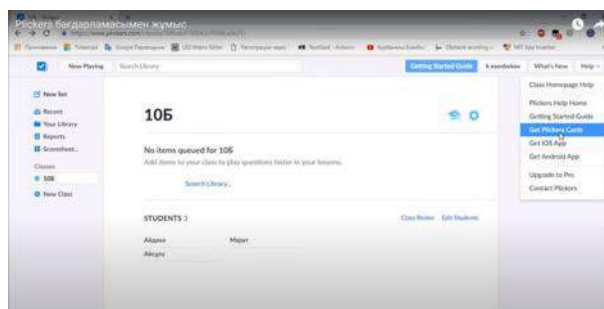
Plickers бағдарламасымен жұмыс

New Playing
Search Library
Getting Started Guide
What's New
Help

New Set
Recent
Your Library
Reports
Scoresheet
Classes
10Б
New Class

10Б

No items queued for 10Б
Add items to your class to play questions faster in your lessons.
Search Library...

STUDENTS 3
Class Roster
Edit Students
Айдана
Марат
Айсұлу

Class Homepage Help
Plickers Help Home
Getting Started Guide
Get Plickers Cards
Get iOS App
Get Android App
Upgrade to Pro
Contact Plickers